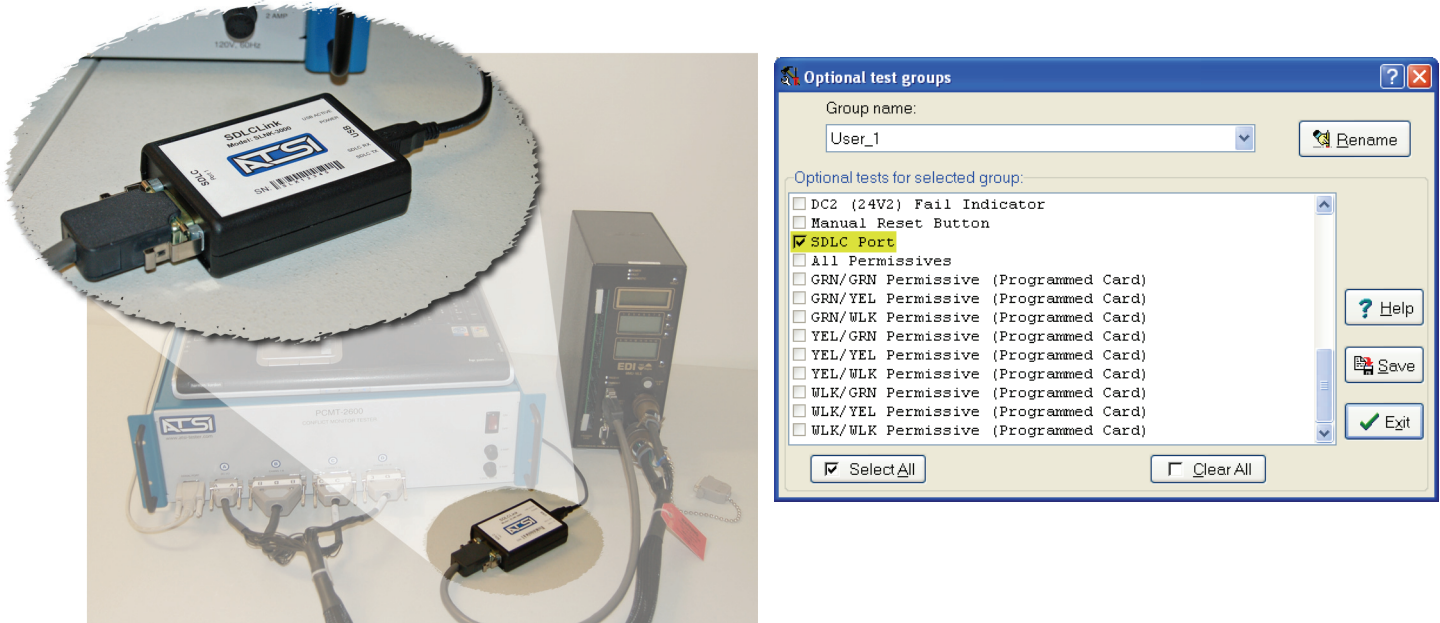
2 AMP
120V, 60Hz
SDLCLink
Model: SLNK-3000
ATSI
USB
USB ACTIVE
POWER
SDLC RX
SDLC TX
SDLC
SN

ATSI
PCMT-2600
CONFLICT MONITOR TESTER
EDI

Optional test groups
Group name:
User_1
Rename
Optional tests for selected group:
DC2 (24V2) Fail Indicator
Manual Reset Button
SDLC Port
All Permissives
GRN/GRN Permissive (Programmed Card)
GRN/YEL Permissive (Programmed Card)
GRN/WLK Permissive (Programmed Card)
YEL/GRN Permissive (Programmed Card)
YEL/YEL Permissive (Programmed Card)
YEL/WLK Permissive (Programmed Card)
WLK/GRN Permissive (Programmed Card)
WLK/YEL Permissive (Programmed Card)
WLK/WLK Permissive (Programmed Card)
Help
Save
Exit
Select All
Clear All